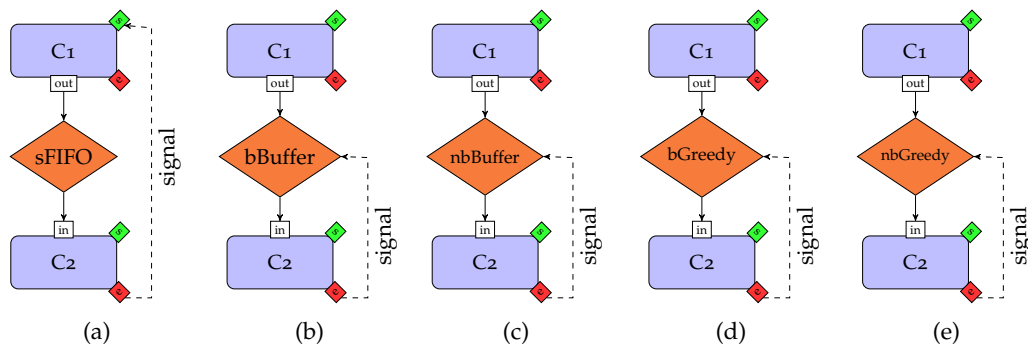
C1
s
e
out
sFIFO
in
C2
s
e
signal
(a)

C1
s
e
out
bBuffer
signal
in
C2
s
e
(b)

C1
s
e
out
nbBuffer
signal
in
C2
s
e
(c)

C1
s
e
out
bGreedy
signal
in
C2
s
e
(d)

C1
s
e
out
nbGreedy
signal
in
C2
s
e
(e)